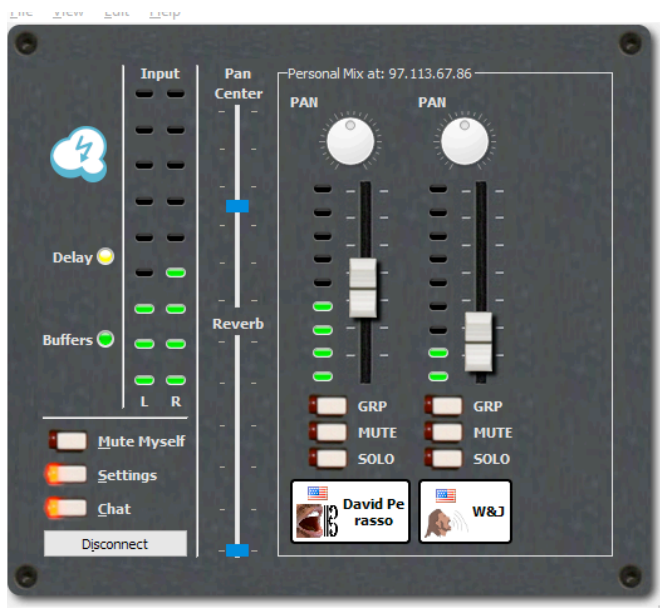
File View Edit Help

Input

L R

Delay

Buffers

Pan Center

Reverb

Personal Mix at: 97.113.67.86

PAN

PAN

GRP

MUTE

SOLO

GRP

MUTE

SOLO

David Pe rasso

W&J

Mute Myself

Settings

Chat

Disconnect